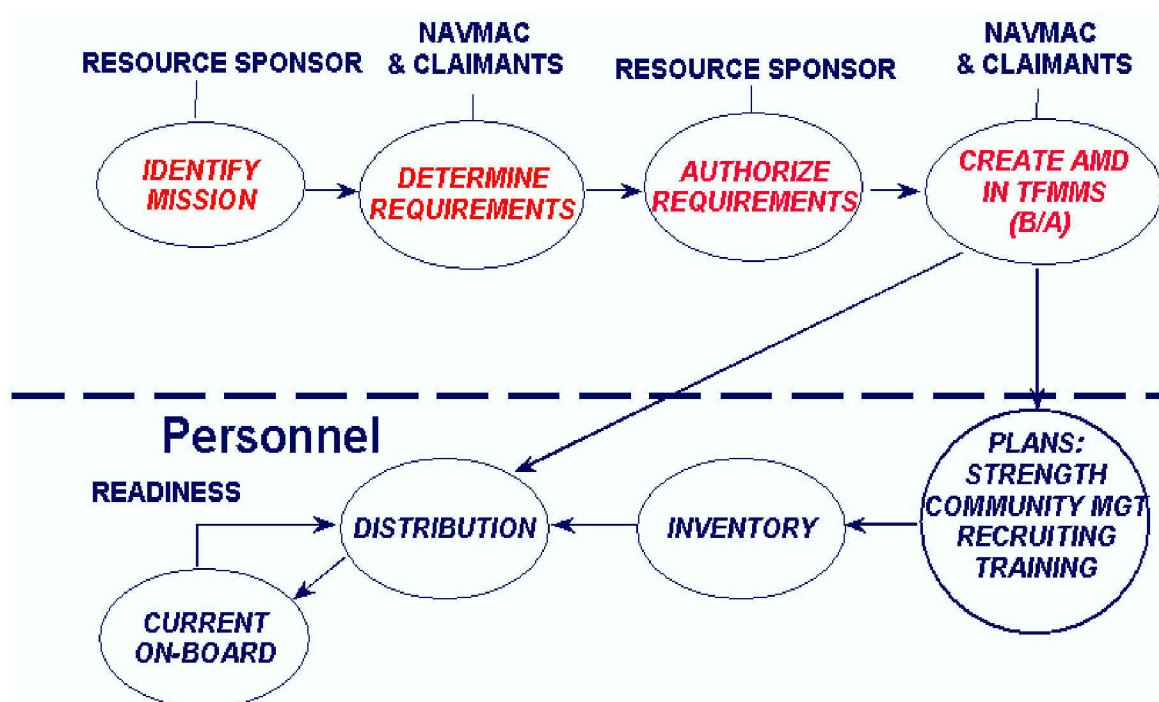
RESOURCE SPONSOR

NAVMAC & CLAIMANTS

RESOURCE SPONSOR

NAVMAC & CLAIMANTS

IDENTIFY MISSION

DETERMINE REQUIREMENTS

AUTHORIZE REQUIREMENTS

CREATE AMD IN TFMMS (B/A)

Personnel

READINESS

DISTRIBUTION

INVENTORY

PLANS: STRENGTH COMMUNITY MGT RECRUITING TRAINING

CURRENT ON-BOARD